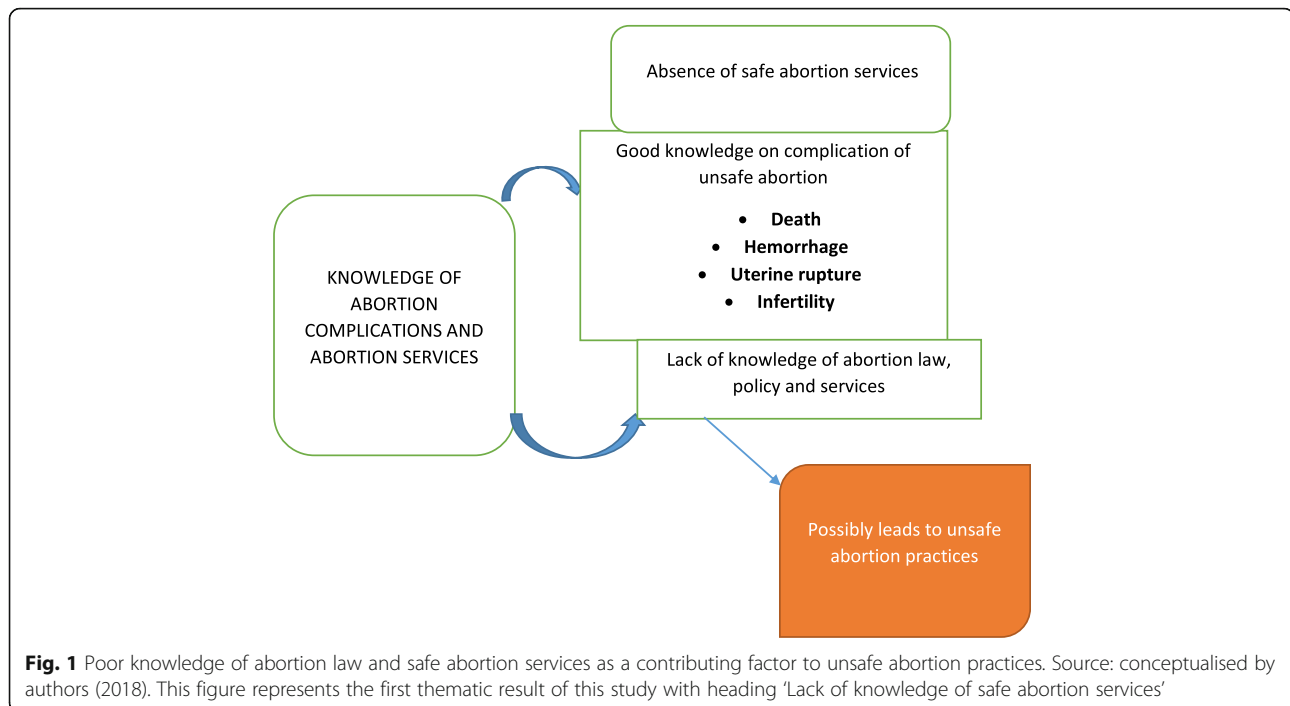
Absence of safe abortion services

Good knowledge on complication of unsafe abortion

- **Death**
- **Hemorrhage**
- **Uterine rupture**
- **Infertility**

KNOWLEDGE OF ABORTION COMPLICATIONS AND ABORTION SERVICES

Lack of knowledge of abortion law, policy and services

Possibly leads to unsafe abortion practices

**Fig. 1** Poor knowledge of abortion law and safe abortion services as a contributing factor to unsafe abortion practices. Source: conceptualised by authors (2018). This figure represents the first thematic result of this study with heading 'Lack of knowledge of safe abortion services'